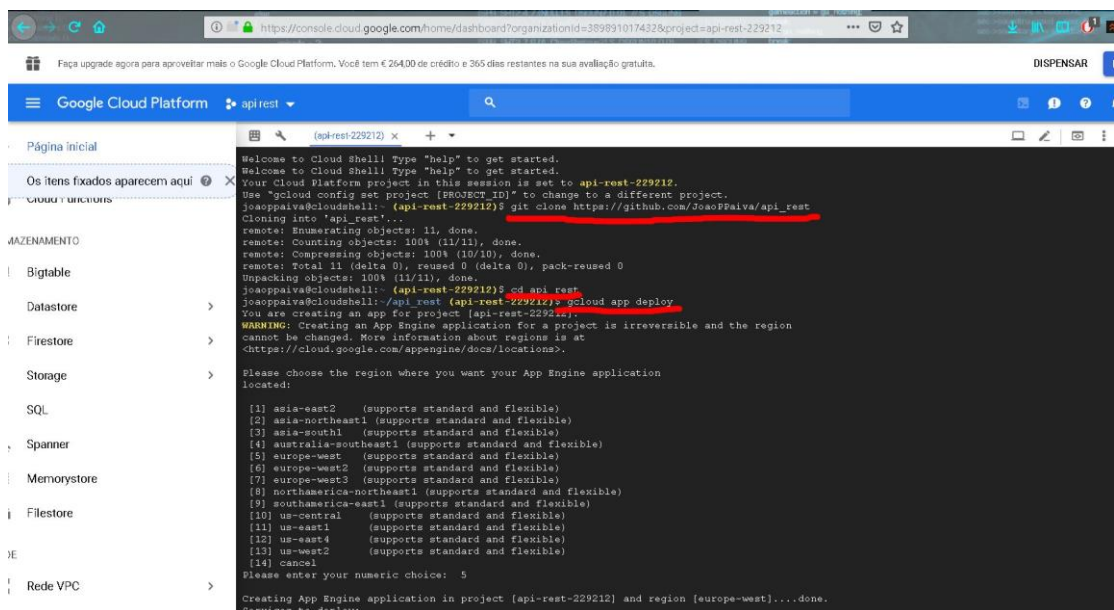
https://console.cloud.google.com/home/dashboard?organizationId=389891017432&project=api-rest-229212

Faça upgrade agora para aproveitar mais o Google Cloud Platform. Você tem € 264,00 de crédito e 365 dias restantes na sua avaliação gratuita.

DISPENSAR

Google Cloud Platform api rest

Página inicial

Os itens fixados aparecem aqui

Cloud Functions

MAZENAMENTO

Bigtable

Datastore

Firestore

Storage

SQL

Spanner

Memorystore

Filestore

)E

Rede VPC

(api-rest-229212)

Welcome to Cloud Shell! Type "help" to get started.
Welcome to Cloud Shell! Type "help" to get started.
Your Cloud Platform project in this session is set to api-rest-229212.
Use "gcloud config set project [PROJECT_ID]" to change to a different project.
joaoppaiva@cloudshell:~ (api-rest-229212)$ git clone https://github.com/JoaoPPaiva/api_rest
Cloning into 'api_rest'...
remote: Enumerating objects: 11, done.
remote: Counting objects: 100% (11/11), done.
remote: Compressing objects: 100% (10/10), done.
remote: Total 11 (delta 0), reused 0 (delta 0), pack-reused 0
Unpacking objects: 100% (11/11), done.
joaoppaiva@cloudshell:~ (api-rest-229212)$ cd api_rest
joaoppaiva@cloudshell:~/api_rest (api-rest-229212)$ gcloud app deploy
You are creating an app for project [api-rest-229212].
WARNING: Creating an App Engine application for a project is irreversible and the region cannot be changed. More information about regions is at <https://cloud.google.com/appengine/docs/locations>.

Please choose the region where you want your App Engine application located:

[1] asia-east2 (supports standard and flexible)
[2] asia-northeast1 (supports standard and flexible)
[3] asia-south1 (supports standard and flexible)
[4] australia-southeast1 (supports standard and flexible)
[5] europe-west (supports standard and flexible)
[6] europe-west2 (supports standard and flexible)
[7] europe-west3 (supports standard and flexible)
[8] northamerica-northeast1 (supports standard and flexible)
[9] southamerica-east1 (supports standard and flexible)
[10] us-central (supports standard and flexible)
[11] us-east1 (supports standard and flexible)
[12] us-east4 (supports standard and flexible)
[13] us-west2 (supports standard and flexible)
[14] cancel
Please enter your numeric choice: 5

Creating App Engine application in project [api-rest-229212] and region [europe-west]....done.
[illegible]